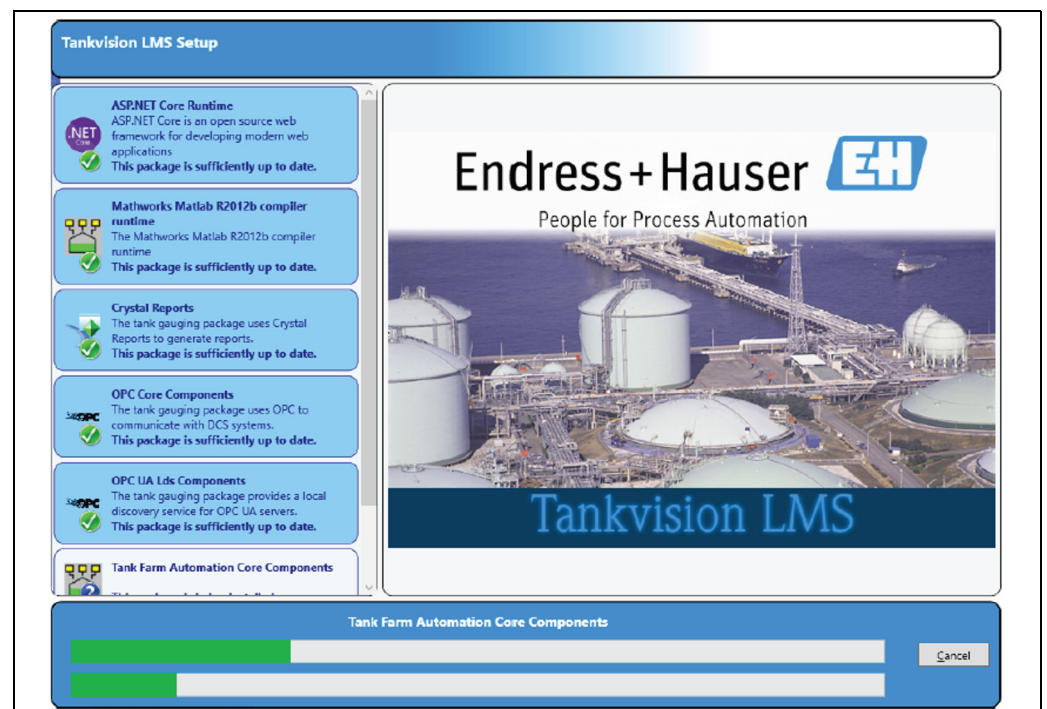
Tankvision LMS Setup

.NET Core

ASP.NET Core Runtime
ASP.NET Core is an open source web framework for developing modern web applications
This package is sufficiently up to date.

Mathworks Matlab R2012b compiler runtime
The Mathworks Matlab R2012b compiler runtime
This package is sufficiently up to date.

Crystal Reports
The tank gauging package uses Crystal Reports to generate reports.
This package is sufficiently up to date.

OPC

OPC Core Components
The tank gauging package uses OPC to communicate with DCS systems.
This package is sufficiently up to date.

OPC

OPC UA Lds Components
The tank gauging package provides a local discovery service for OPC UA servers.
This package is sufficiently up to date.

Tank Farm Automation Core Components
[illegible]

Endress+Hauser

People for Process Automation

Tankvision LMS

Tank Farm Automation Core Components

Cancel